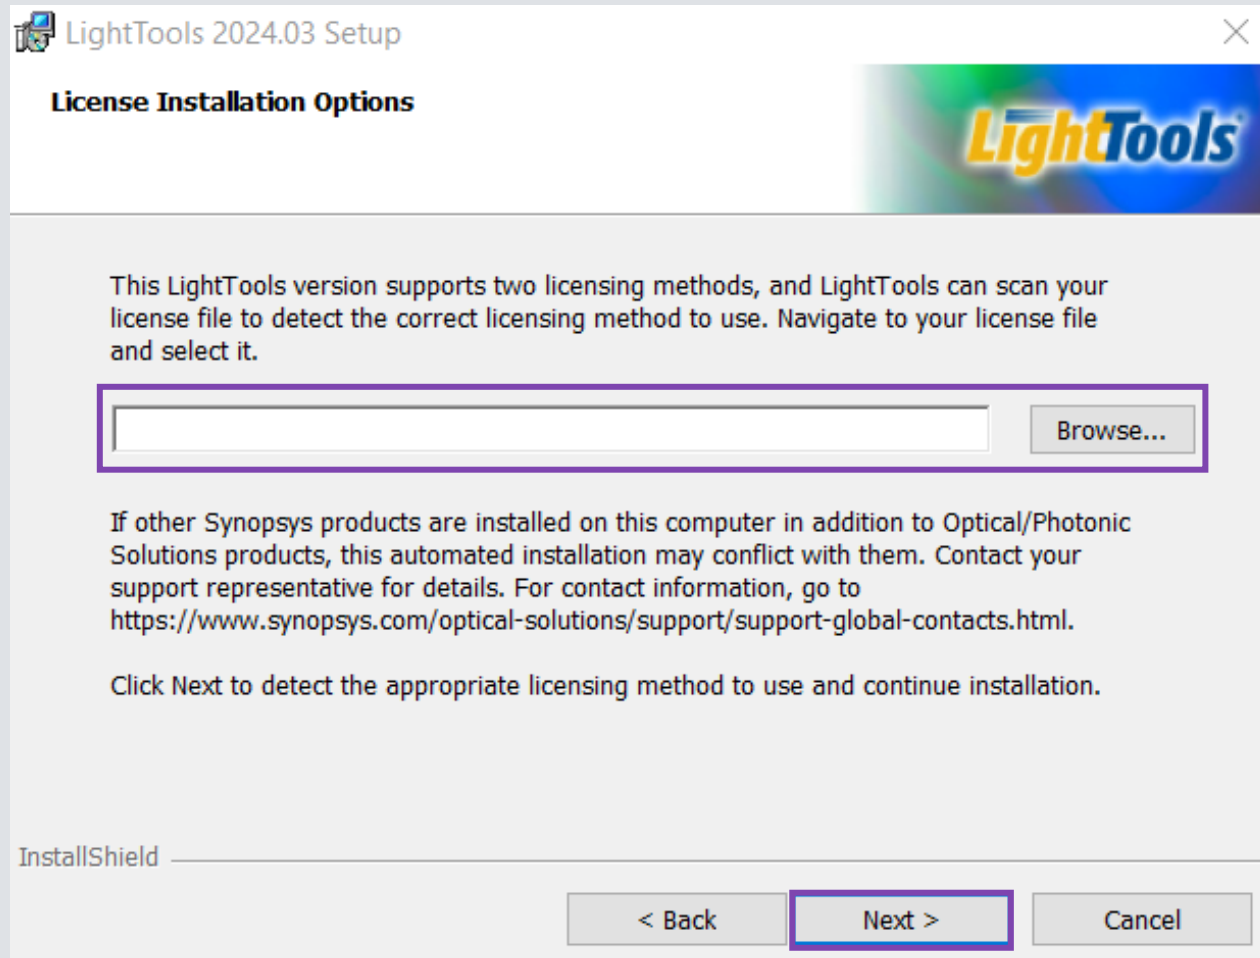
LightTools 2024.03 Setup

License Installation Options

LightTools

This LightTools version supports two licensing methods, and LightTools can scan your license file to detect the correct licensing method to use. Navigate to your license file and select it.

Browse...

If other Synopsys products are installed on this computer in addition to Optical/Photonic Solutions products, this automated installation may conflict with them. Contact your support representative for details. For contact information, go to https://www.synopsys.com/optical-solutions/support/support-global-contacts.html.

Click Next to detect the appropriate licensing method to use and continue installation.

InstallShield

< Back

Next >

Cancel